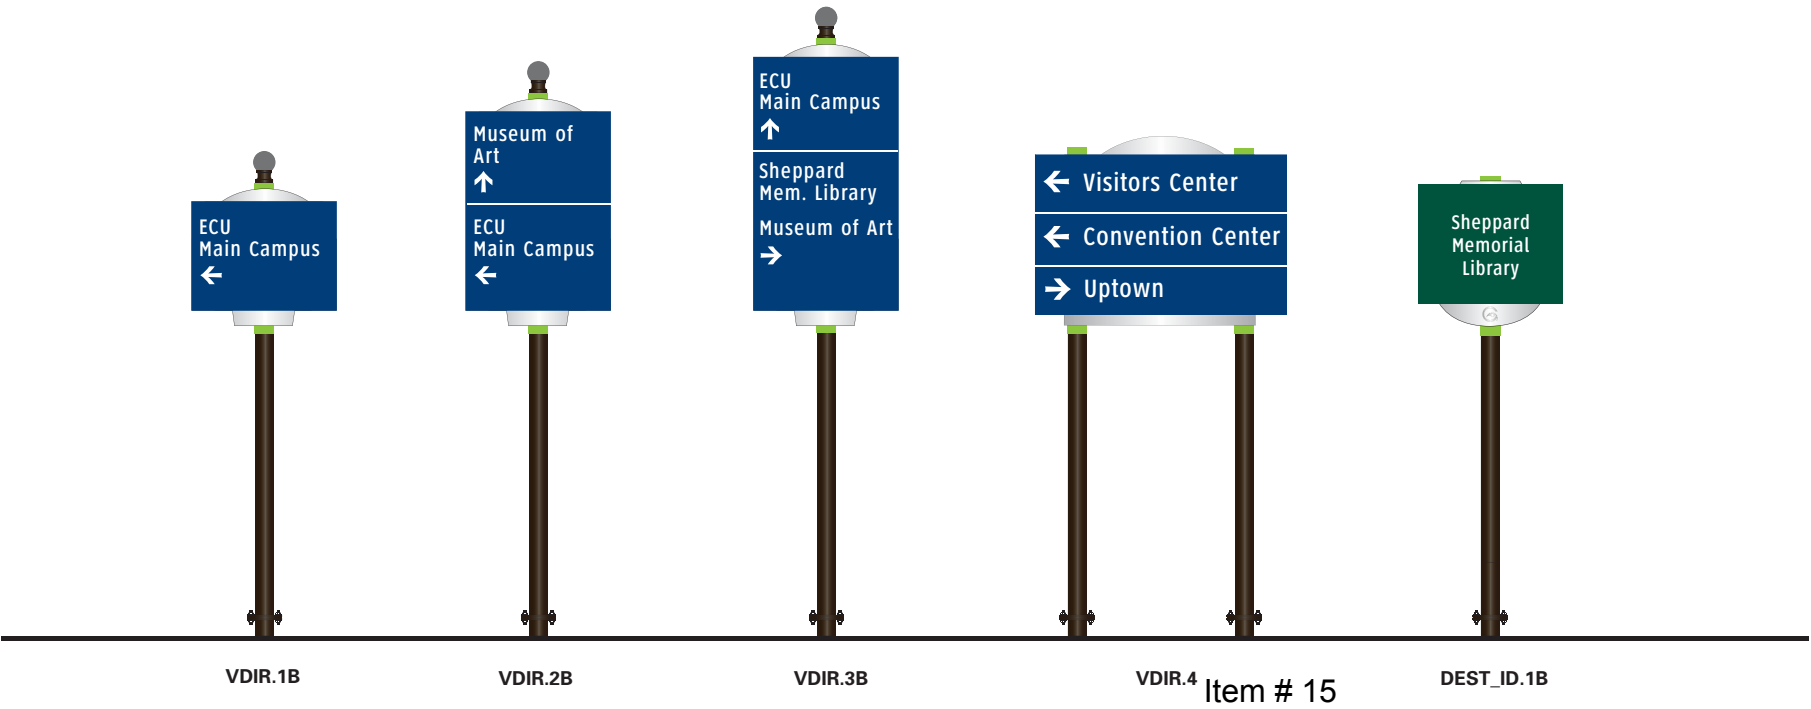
ECU
Main Campus
←

Museum of
Art
↑
ECU
Main Campus
←

ECU
Main Campus
↑
Sheppard
Mem. Library
Museum of Art
→

← Visitors Center
← Convention Center
→ Uptown

Sheppard
Memorial
Library

VDIR.1B

VDIR.2B

VDIR.3B

VDIR.4 Item # 15

DEST_ID.1B